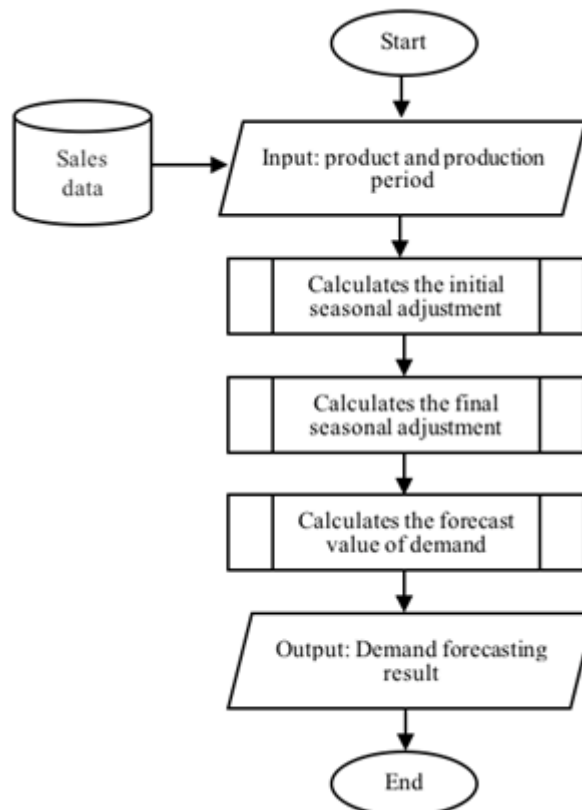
Start

Sales data

Input: product and production period

Calculates the initial seasonal adjustment

Calculates the final seasonal adjustment

Calculates the forecast value of demand

Output: Demand forecasting result

End